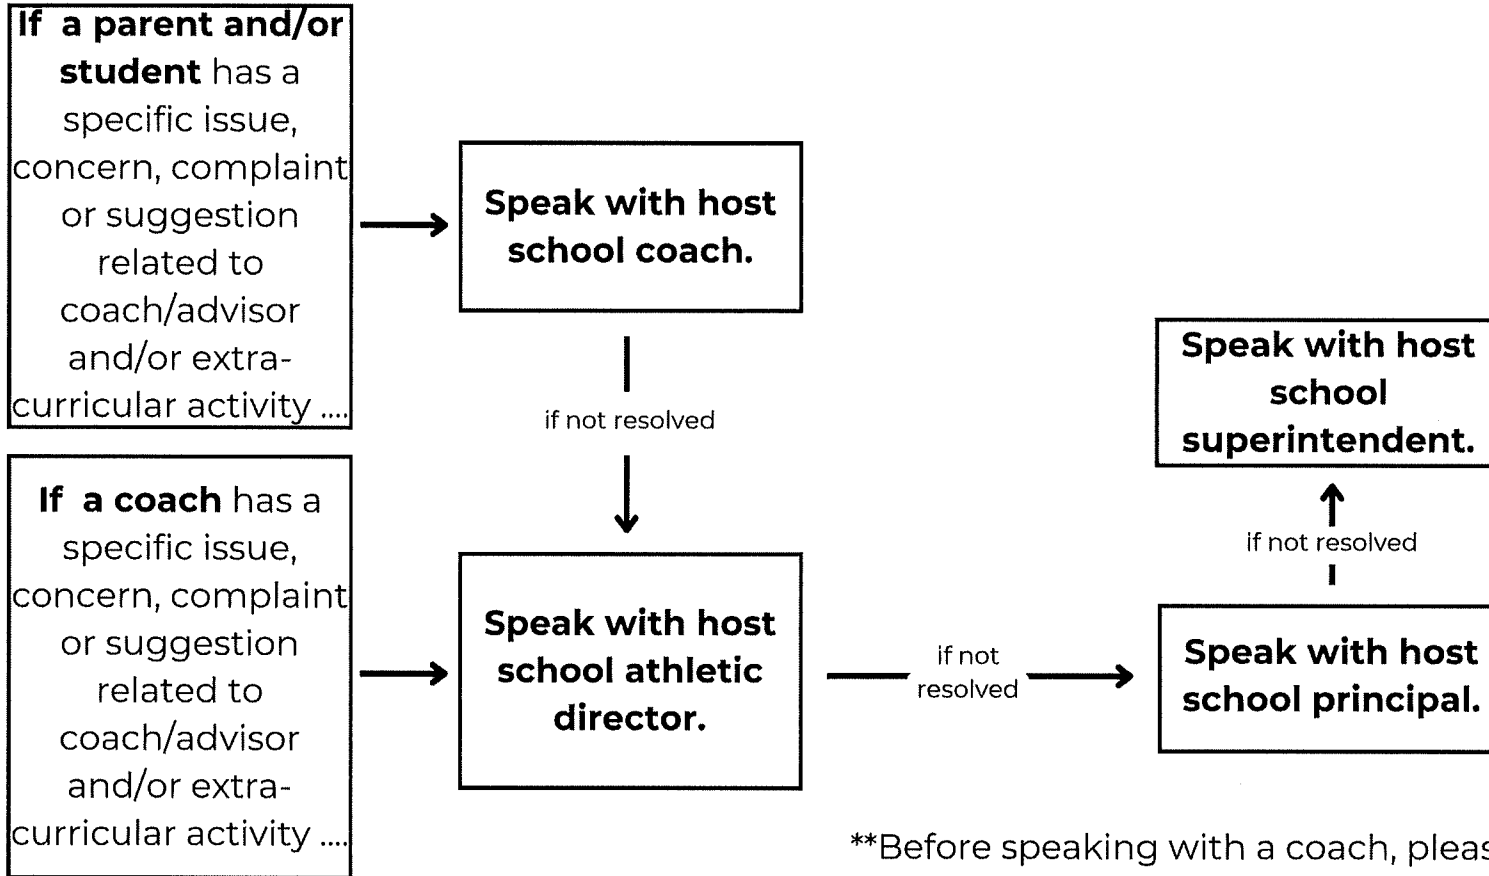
**If a parent and/or student** has a specific issue, concern, complaint or suggestion related to coach/advisor and/or extra-curricular activity ....

**Speak with host school coach.**

if not resolved

**If a coach** has a specific issue, concern, complaint or suggestion related to coach/advisor and/or extra-curricular activity ....

**Speak with host school athletic director.**

if not resolved

**Speak with host school principal.**

if not resolved

**Speak with host school superintendent.**

**Before speaking with a coach, pleas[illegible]